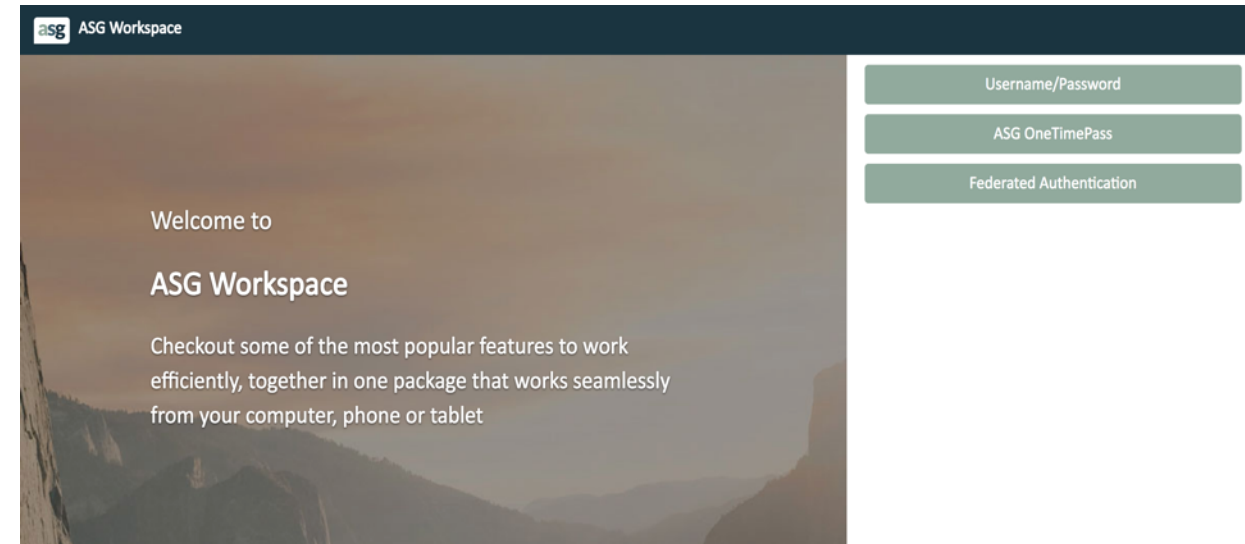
asg ASG Workspace

Welcome to

ASG Workspace

Checkout some of the most popular features to work efficiently, together in one package that works seamlessly from your computer, phone or tablet

Username/Password

ASG OneTimePass

Federated Authentication